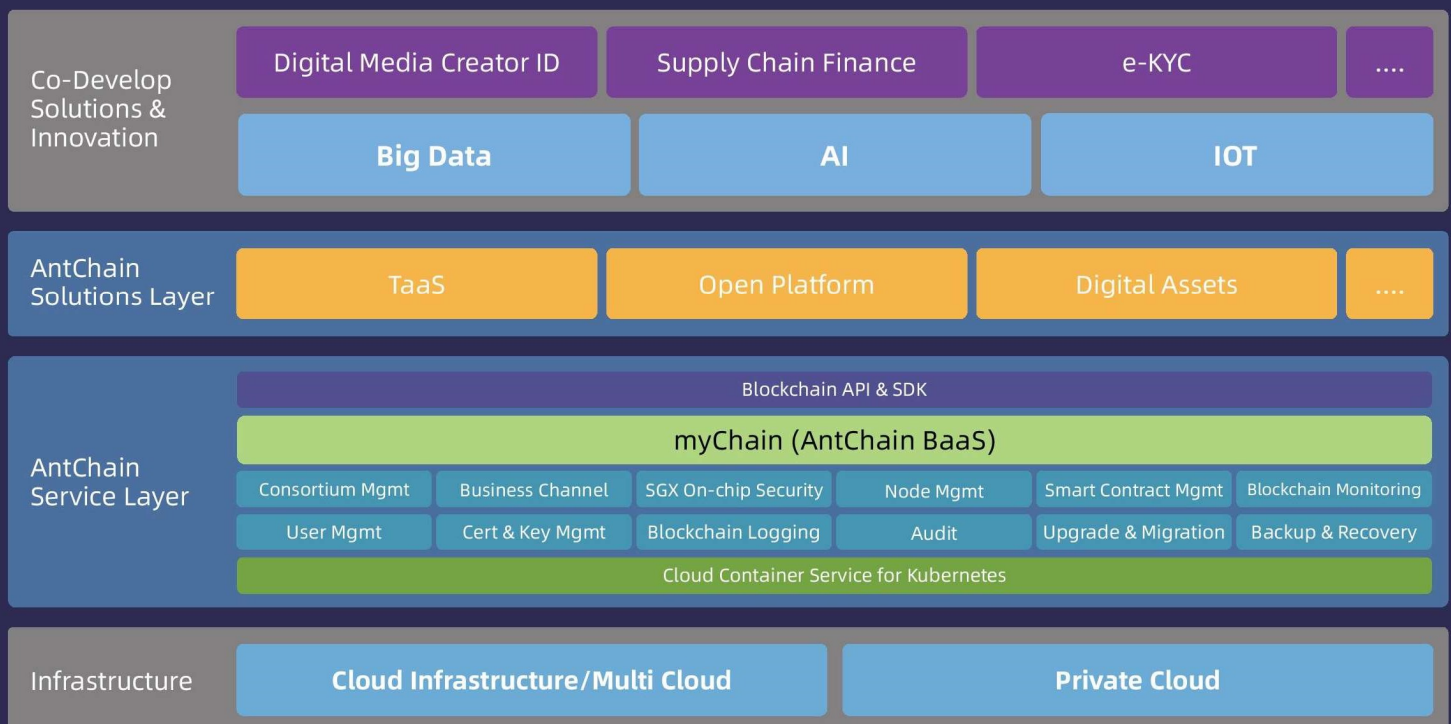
Co-Develop Solutions & Innovation

Digital Media Creator ID
Supply Chain Finance
e-KYC
....

Big Data
AI
IOT

AntChain Solutions Layer

TaaS
Open Platform
Digital Assets
....

AntChain Service Layer

Blockchain API & SDK

myChain (AntChain BaaS)

| Consortium Mgmt | Business Channel | SGX On-chip Security | Node Mgmt | Smart Contract Mgmt | Blockchain Monitoring |
|---|---|---|---|---|---|
| User Mgmt | Cert & Key Mgmt | Blockchain Logging | Audit | Upgrade & Migration | Backup & Recovery |

Cloud Container Service for Kubernetes

Infrastructure

Cloud Infrastructure/Multi Cloud
Private Cloud